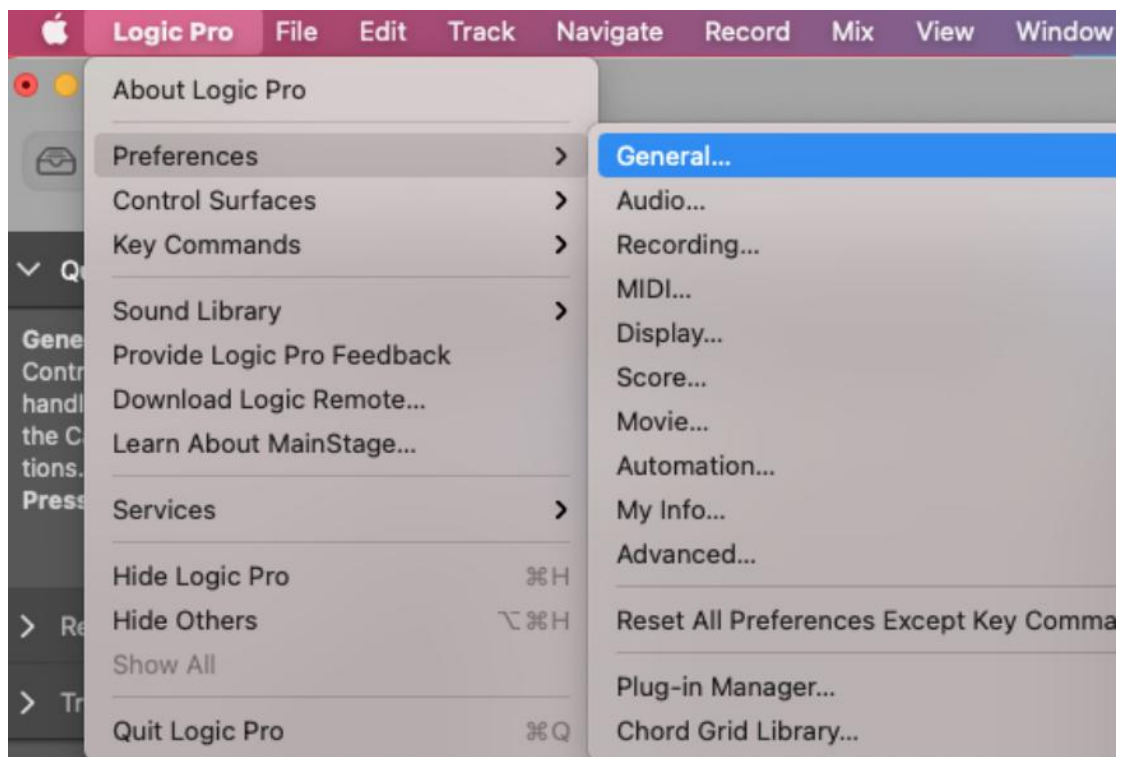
Logic Pro File Edit Track Navigate Record Mix View Window

About Logic Pro

Preferences >
Control Surfaces >
Key Commands >

Sound Library >
Provide Logic Pro Feedback
Download Logic Remote...
Learn About MainStage...

Services >

Hide Logic Pro ⌘H
Hide Others ⌥⌘H
Show All

Quit Logic Pro ⌘Q

General...
Audio...
Recording...
MIDI...
Display...
Score...
Movie...
Automation...
My Info...
Advanced...

Reset All Preferences Except Key Comma

Plug-in Manager...
Chord Grid Library...

Q

Gene
Contr
handl
the C
tions.
Press

Re

Tr